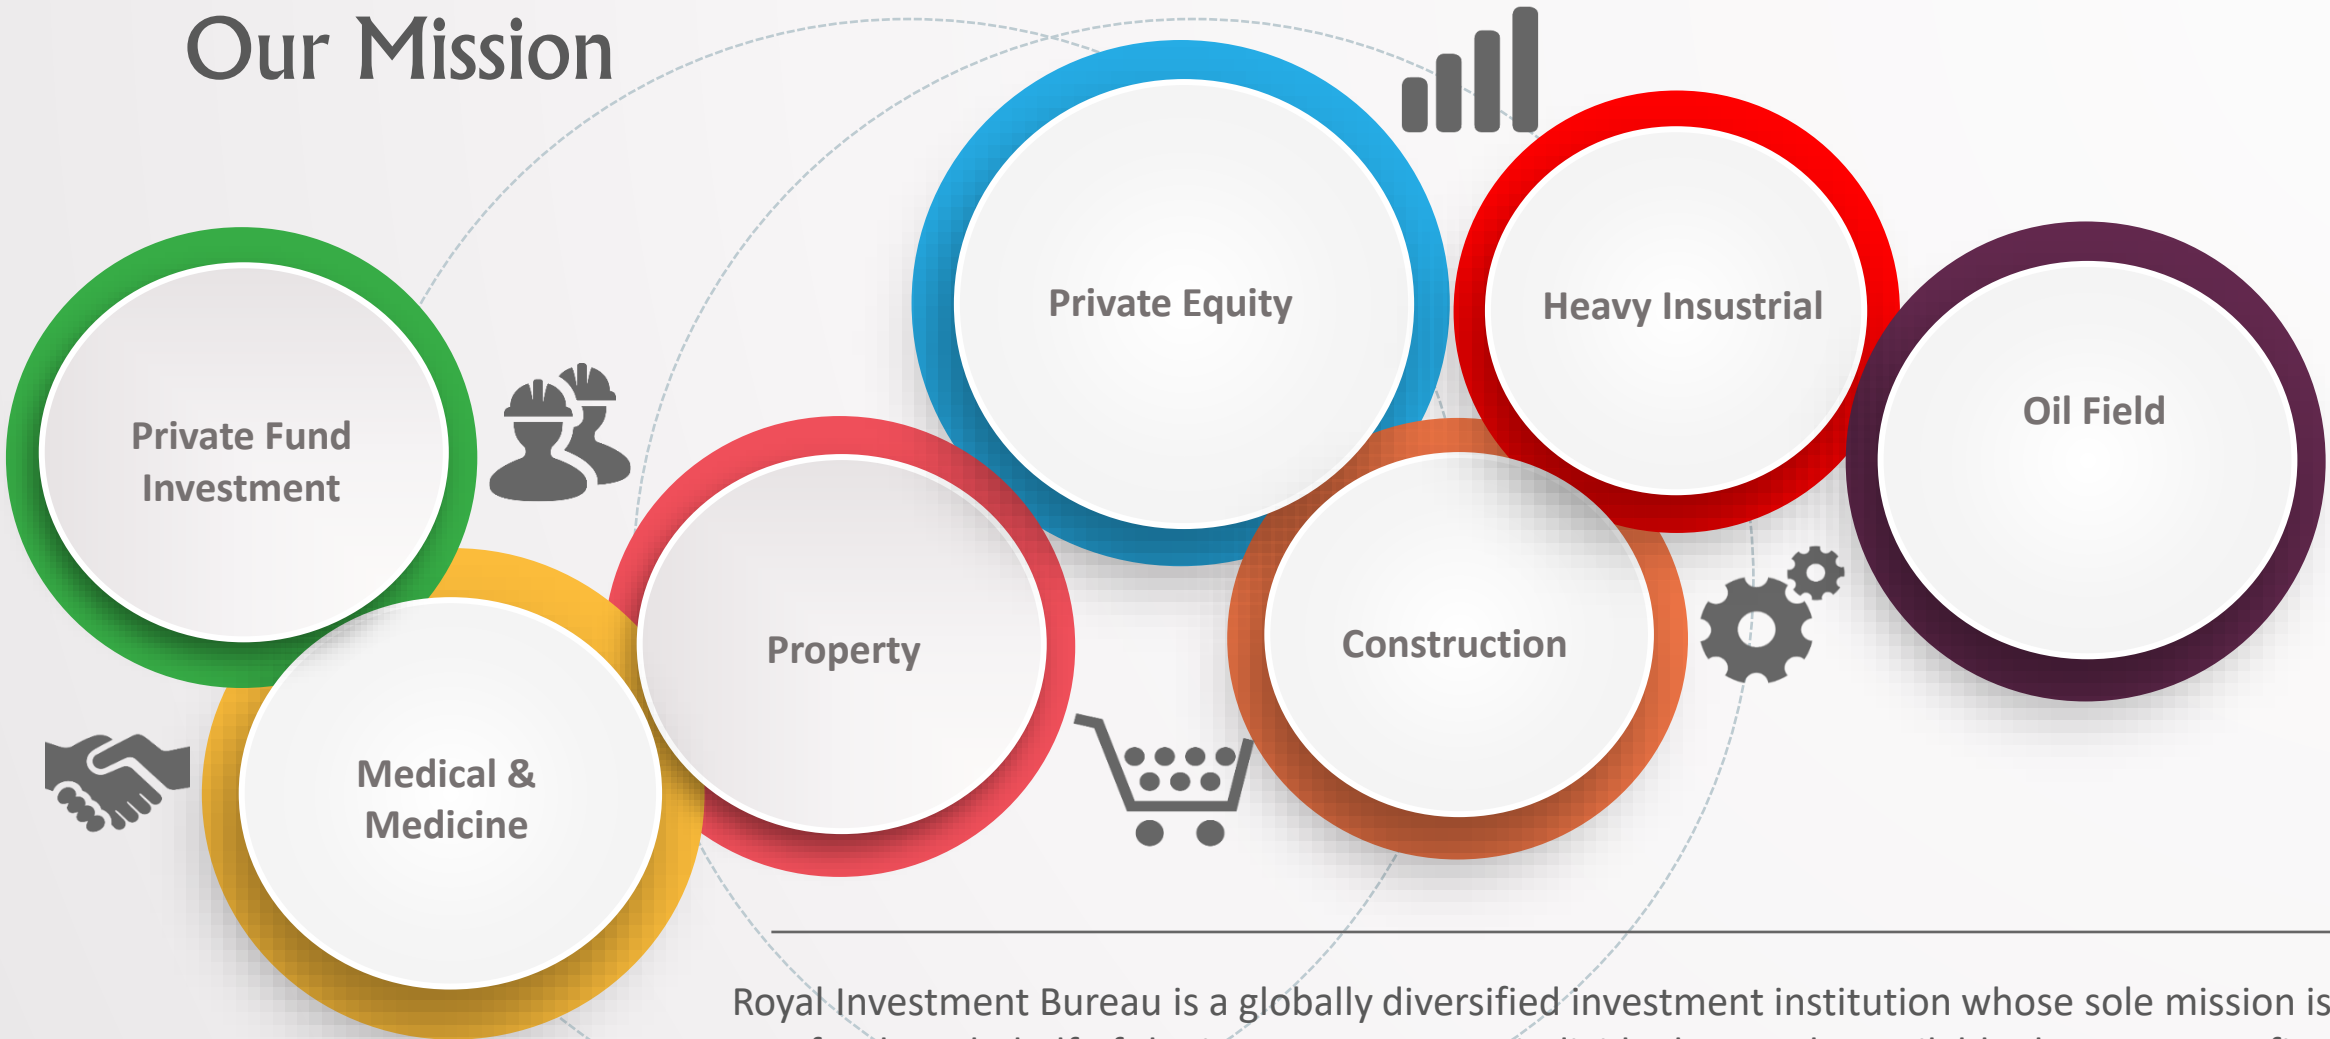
Our Mission

Private Fund Investment

Medical & Medicine

Property

Private Equity

Heavy Insustrial

Construction

Oil Field

Royal Investment Bureau is a globally diversified investment institution whose sole mission is

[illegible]